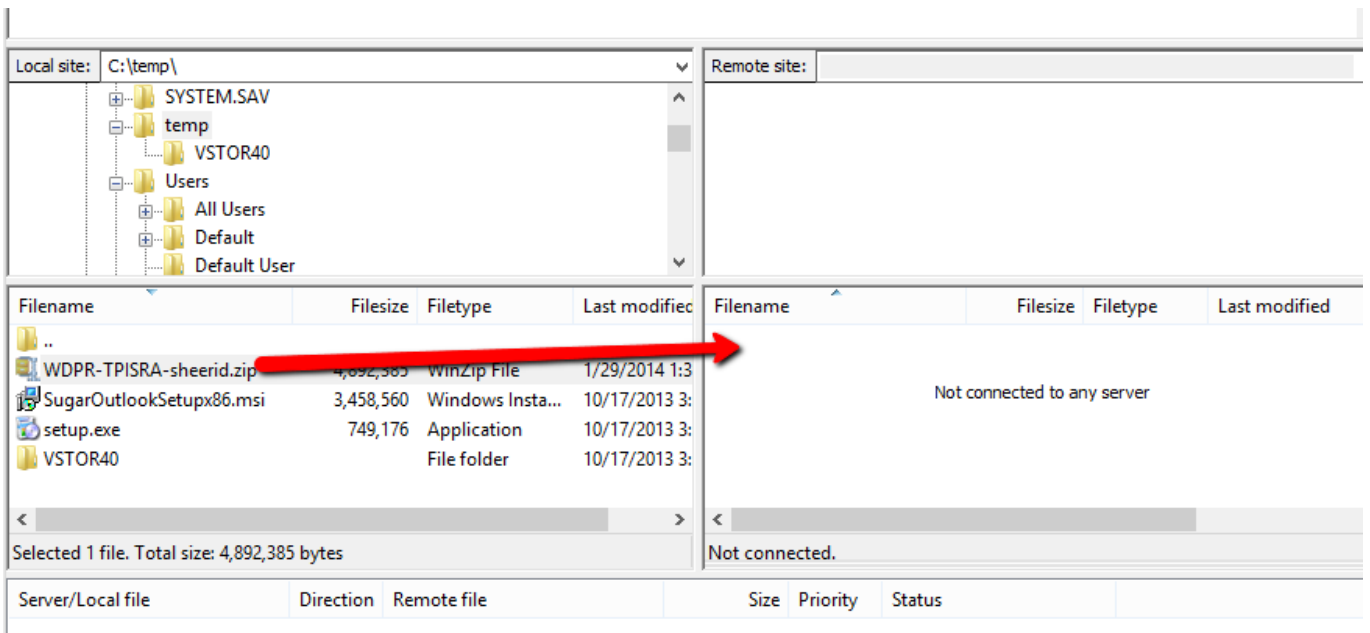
Local site: C:\temp\

SYSTEM.SAV
temp
VSTOR40
Users
All Users
Default
Default User

Remote site:

| Filename | Filesize | Filetype | Last modified |
|---|---|---|---|
| .. | | | |
| WDPR-TPISRA-sheerid.zip | 4,892,385 | WinZip File | 1/29/2014 1:3 |
| SugarOutlookSetupx86.msi | 3,458,560 | Windows Insta... | 10/17/2013 3: |
| setup.exe | 749,176 | Application | 10/17/2013 3: |
| VSTOR40 | | File folder | 10/17/2013 3: |

Selected 1 file. Total size: 4,892,385 bytes

| Filename | Filesize | Filetype | Last modified |
|---|---|---|---|

Not connected to any server

Not connected.

| Server/Local file | Direction | Remote file | Size | Priority | Status |
|---|---|---|---|---|---|